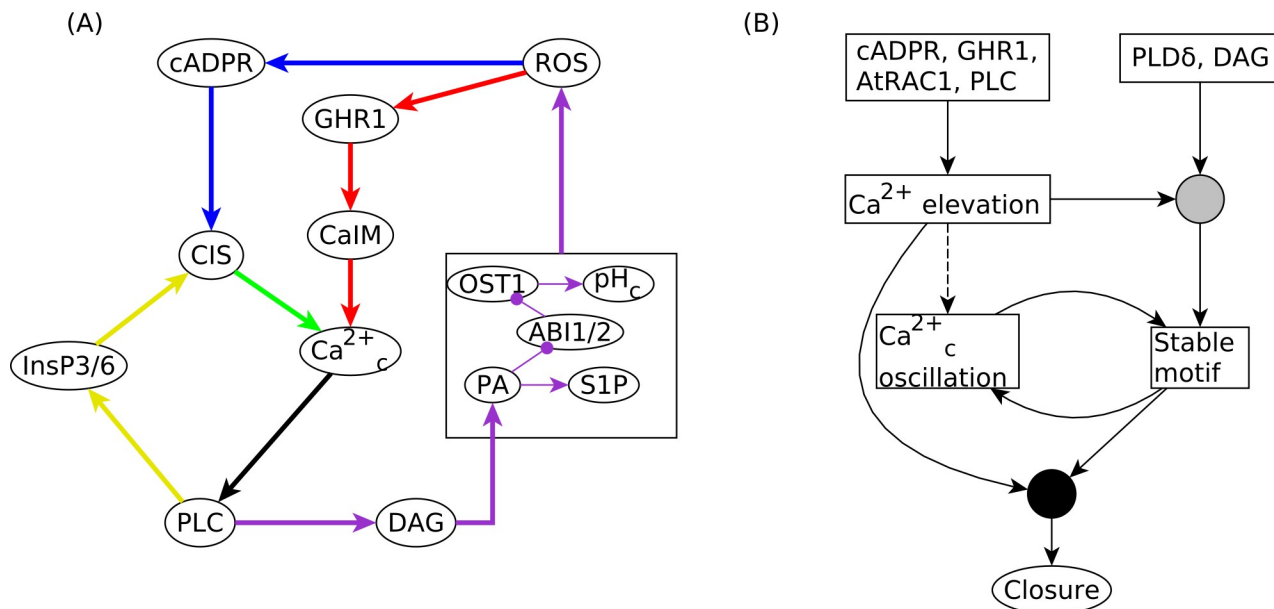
(A)

cADPR

ROS

GHR1

CalM

CIS

$Ca^{2+}_c$

InsP3/6

OST1

$pH_c$

ABI1/2

PA

S1P

PLC

DAG

(B)

cADPR, GHR1, AtRAC1, PLC

PLDδ, DAG

$Ca^{2+}$ elevation

$Ca^{2+}_c$ oscillation

Stable motif

Closure